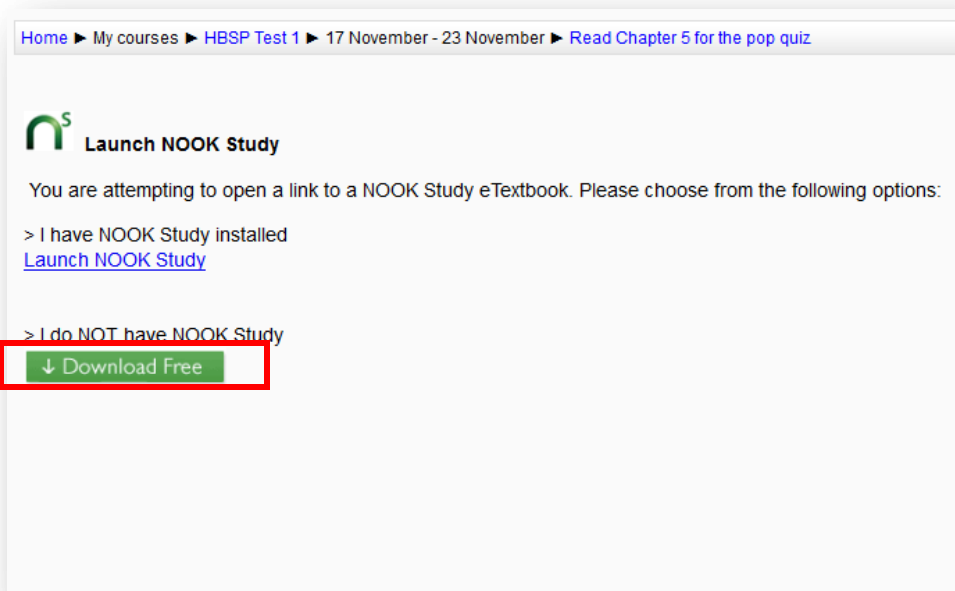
Home ► My courses ► HBSP Test 1 ► 17 November - 23 November ► Read Chapter 5 for the pop quiz

Launch NOOK Study

You are attempting to open a link to a NOOK Study eTextbook. Please choose from the following options:

> I have NOOK Study installed
Launch NOOK Study

> I do NOT have NOOK Study
↓ Download Free